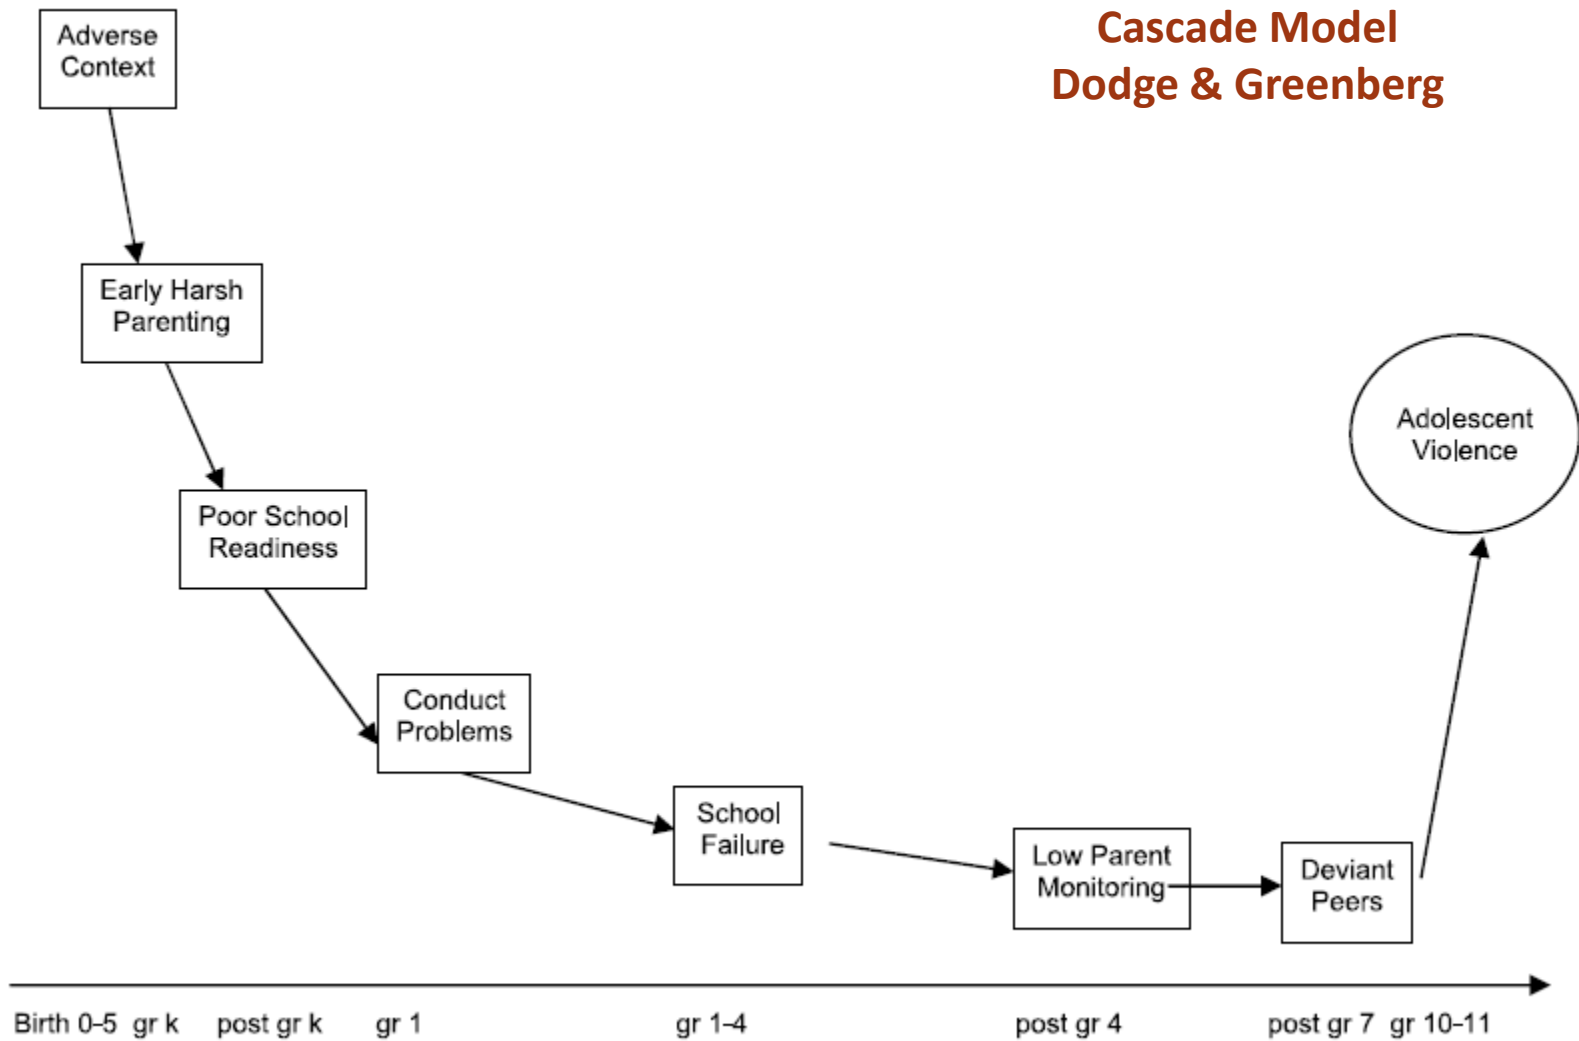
Cascade Model
Dodge & Greenberg

Adverse Context

Early Harsh Parenting

Poor School Readiness

Conduct Problems

School Failure

Low Parent Monitoring

Deviant Peers

Adolescent Violence

Birth 0-5 gr k post gr k gr 1 gr 1-4 post gr 4 post gr 7 gr 10-11